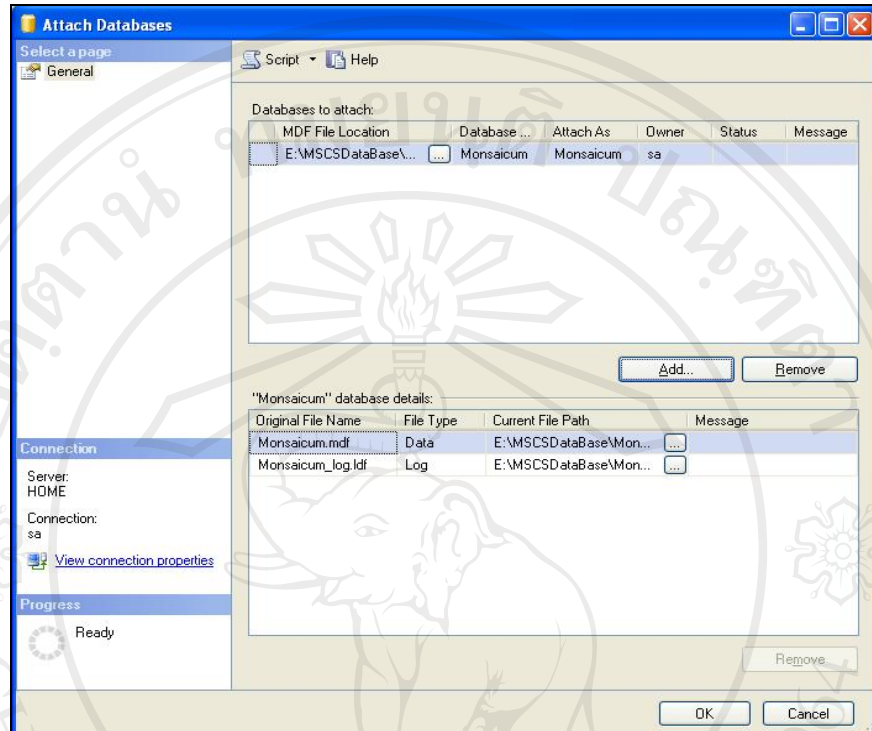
Attach Databases

Select a page
General

Script Help

Databases to attach:

| MDF File Location | | Database ... | Attach As | Owner | Status | Message |
|---|---|---|---|---|---|---|
| E:\MSCSDataBase\... | ... | Monsaicum | Monsaicum | sa | | |

Add... Remove

"Monsaicum" database details:

| Original File Name | File Type | Current File Path | | Message |
|---|---|---|---|---|
| Monsaicum.mdf | Data | E:\MSCSDataBase\Mon... | ... | |
| Monsaicum_log.ldf | Log | E:\MSCSDataBase\Mon... | ... | |

Remove

Connection
Server:
HOME

Connection:
sa

View connection properties

Progress
Ready

OK Cancel